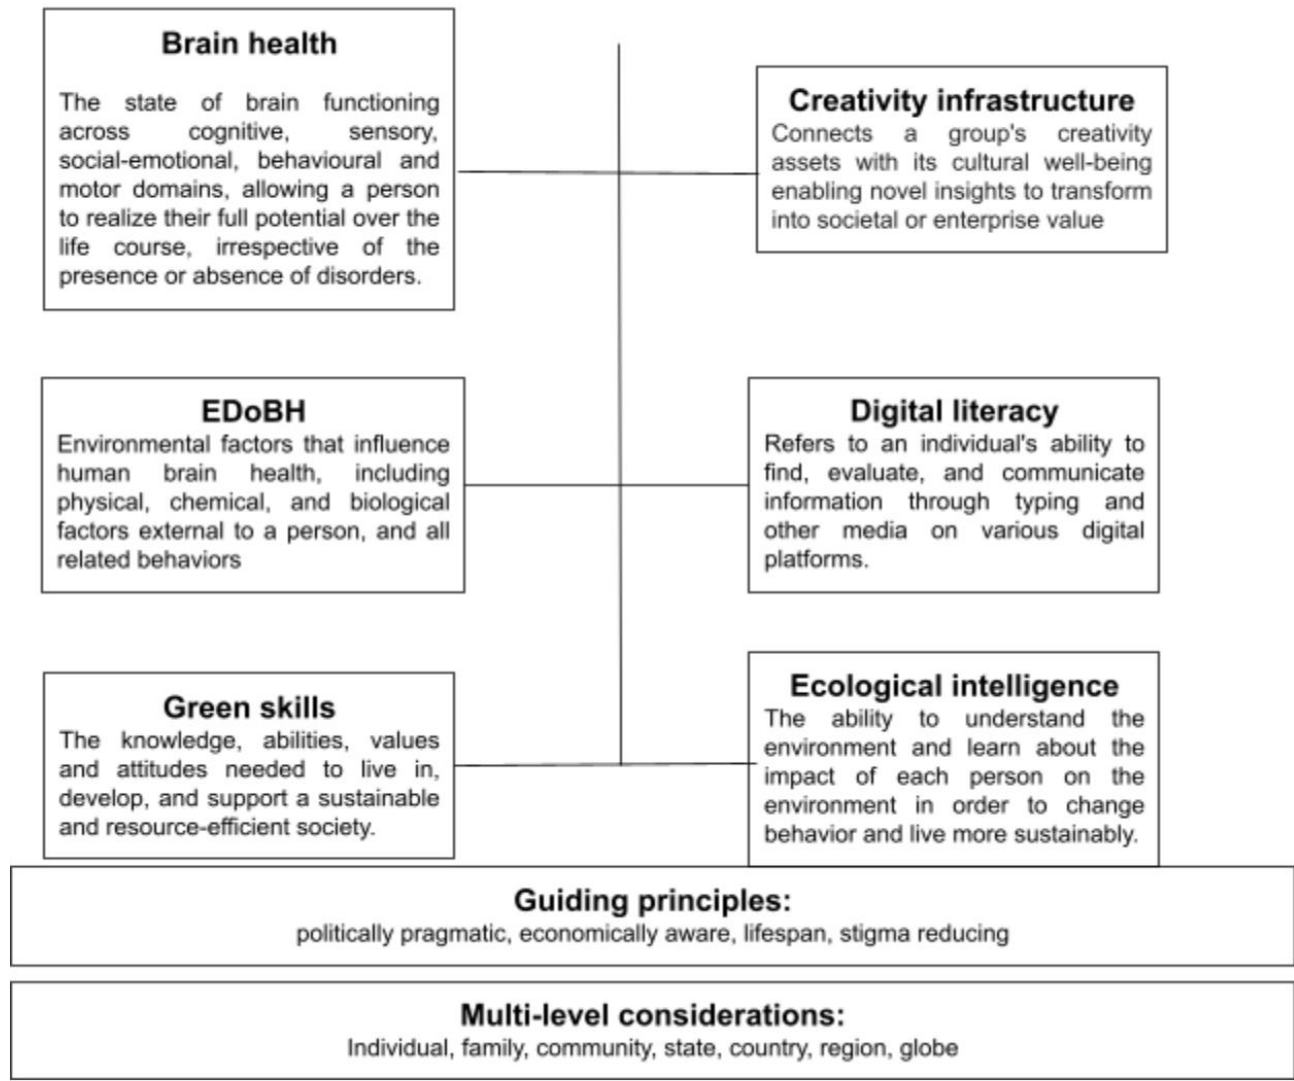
Brain health

The state of brain functioning across cognitive, sensory, social-emotional, behavioural and motor domains, allowing a person to realize their full potential over the life course, irrespective of the presence or absence of disorders.

Creativity infrastructure

Connects a group's creativity assets with its cultural well-being enabling novel insights to transform into societal or enterprise value

EDoBH

Environmental factors that influence human brain health, including physical, chemical, and biological factors external to a person, and all related behaviors

Digital literacy

Refers to an individual's ability to find, evaluate, and communicate information through typing and other media on various digital platforms.

Green skills

The knowledge, abilities, values and attitudes needed to live in, develop, and support a sustainable and resource-efficient society.

Ecological intelligence

The ability to understand the environment and learn about the impact of each person on the environment in order to change behavior and live more sustainably.

Guiding principles:

politically pragmatic, economically aware, lifespan, stigma reducing

Multi-level considerations:

Individual, family, community, state, country, region, globe